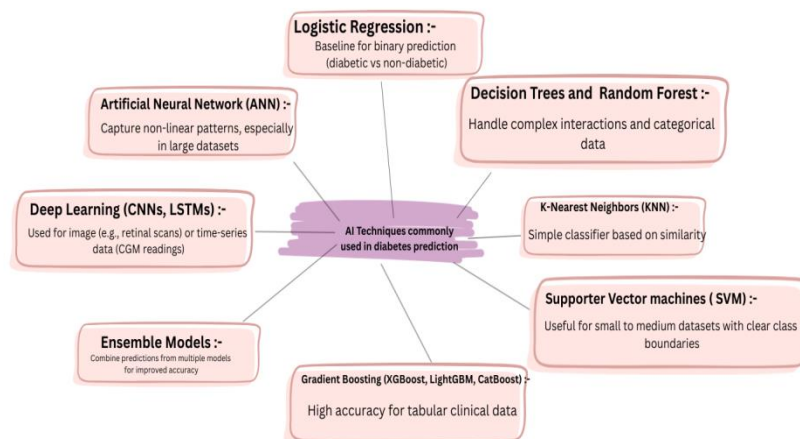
AI Techniques commonly used in diabetes prediction

Logistic Regression :-
Baseline for binary prediction (diabetic vs non-diabetic)

Artificial Neural Network (ANN) :-
Capture non-linear patterns, especially in large datasets

Decision Trees and Random Forest :-
Handle complex interactions and categorical data

Deep Learning (CNNs, LSTMs) :-
Used for image (e.g., retinal scans) or time-series data (CGM readings)

K-Nearest Neighbors (KNN) :-
Simple classifier based on similarity

Supporter Vector machines ( SVM) :-
Useful for small to medium datasets with clear class boundaries

Ensemble Models :-
Combine predictions from multiple models for improved accuracy

Gradient Boosting (XGBoost, LightGBM, CatBoost) :-
High accuracy for tabular clinical data